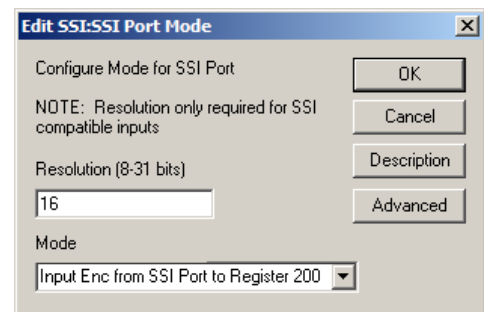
Edit SSI:SSI Port Mode

Configure Mode for SSI Port

NOTE: Resolution only required for SSI compatible inputs

Resolution (8-31 bits)

16

Mode

Input Enc from SSI Port to Register 200

OK

Cancel

Description

Advanced